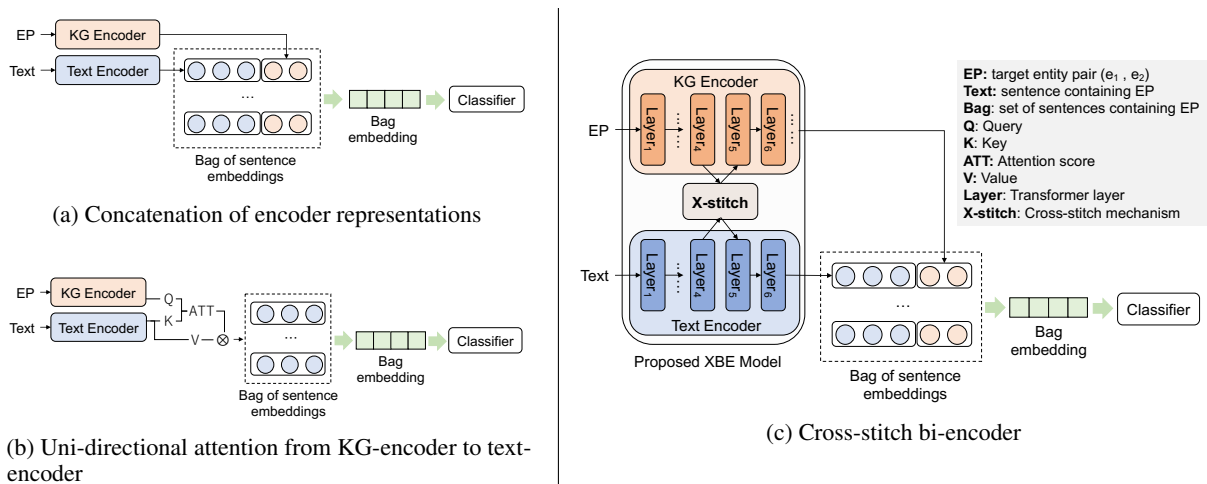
EP
KG Encoder
Text
Text Encoder
...
Bag embedding
Classifier
Bag of sentence embeddings

(a) Concatenation of encoder representations

EP
KG Encoder
Q
ATT
Text
Text Encoder
K
V
$\otimes$
...
Bag embedding
Classifier
Bag of sentence embeddings

(b) Uni-directional attention from KG-encoder to text-encoder

KG Encoder
EP
Layer$_1$
...
Layer$_4$
Layer$_5$
Layer$_6$
...
X-stitch
Text
Layer$_1$
...
Layer$_4$
Layer$_5$
Layer$_6$
Text Encoder
Proposed XBE Model
...
Bag of sentence embeddings
Bag embedding
Classifier

**EP:** target entity pair (e$_1$ , e$_2$)
**Text:** sentence containing EP
**Bag**: set of sentences containing EP
**Q**: Query
**K**: Key
**ATT:** Attention score
**V:** Value
**Layer**: Transformer layer
**X-stitch**: Cross-stitch mechanism

(c) Cross-stitch bi-encoder